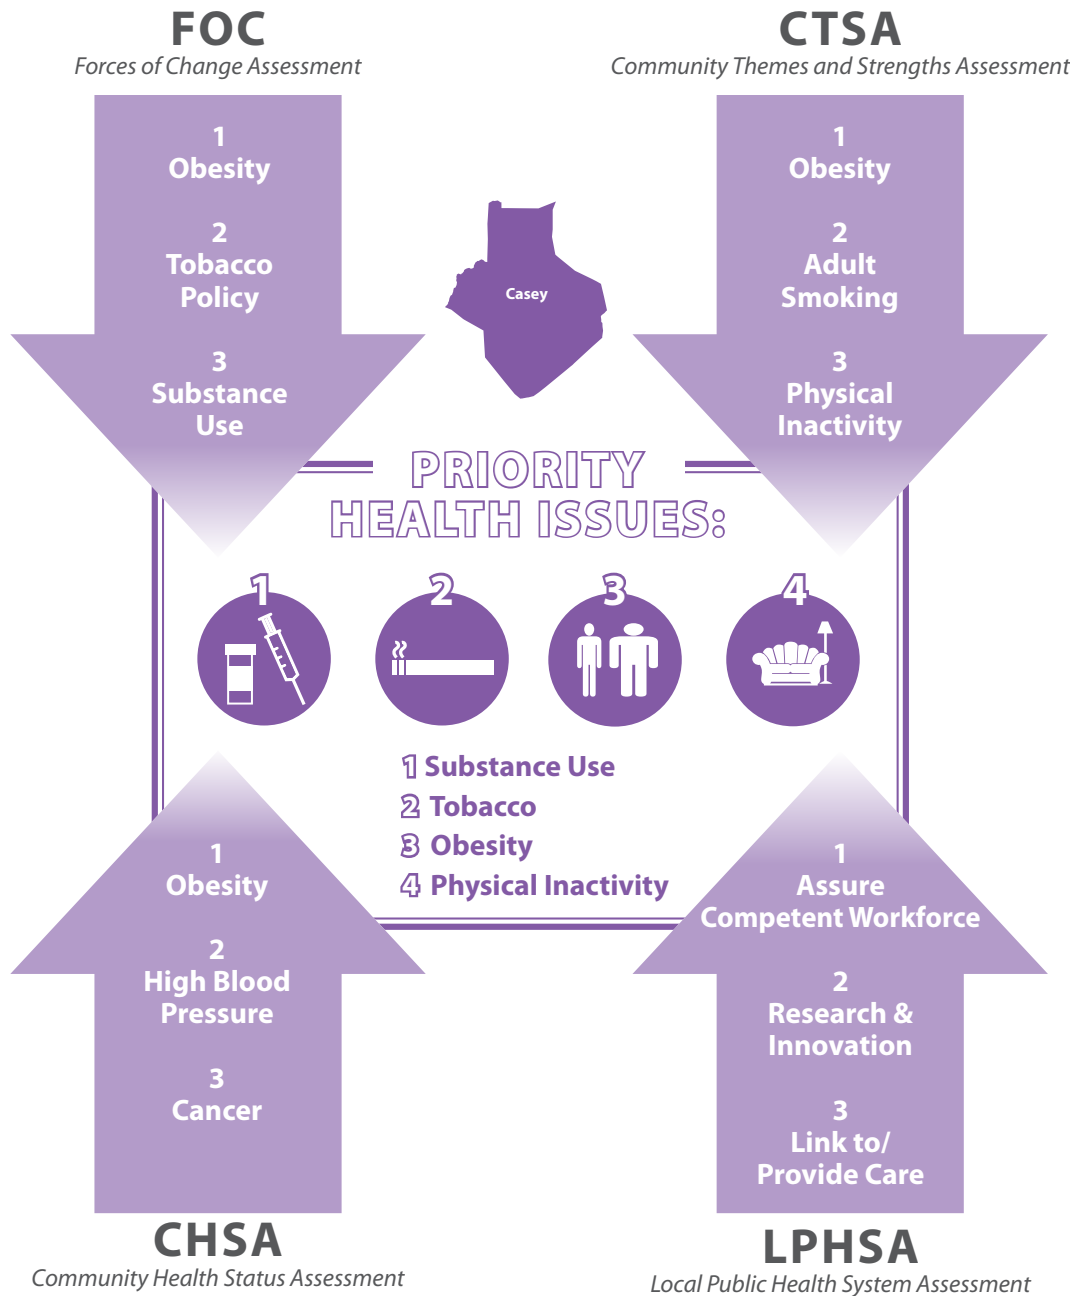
FOC
Forces of Change Assessment

1
Obesity

2
Tobacco Policy

3
Substance Use

CTSA
Community Themes and Strengths Assessment

1
Obesity

2
Adult Smoking

3
Physical Inactivity

Casey

PRIORITY HEALTH ISSUES:

1 2 3 4

1 Substance Use
2 Tobacco
3 Obesity
4 Physical Inactivity

1
Obesity

2
High Blood Pressure

3
Cancer

CHSA
Community Health Status Assessment

1
Assure Competent Workforce

2
Research & Innovation

3
Link to/ Provide Care

LPHSA
Local Public Health System Assessment